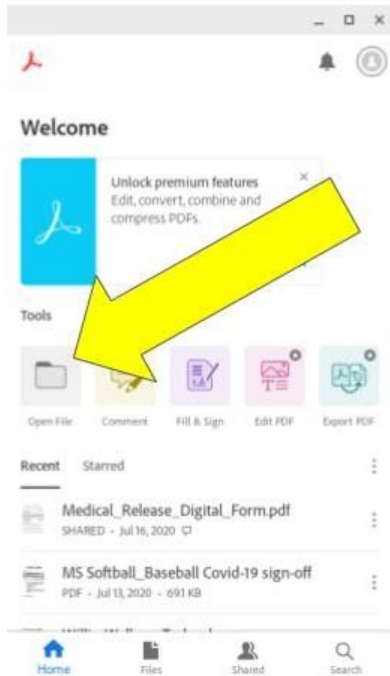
Welcome

Unlock premium features
Edit, convert, combine and compress PDFs.

Tools

Open File
Comment
Fill & Sign
Edit PDF
Export PDF

Recent
Starred

Medical_Release_Digital_Form.pdf
SHARED • Jul 16, 2020

MS Softball_Baseball Covid-19 sign-off
PDF • Jul 13, 2020 • 691 KB

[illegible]

Home
Files
Shared
Search